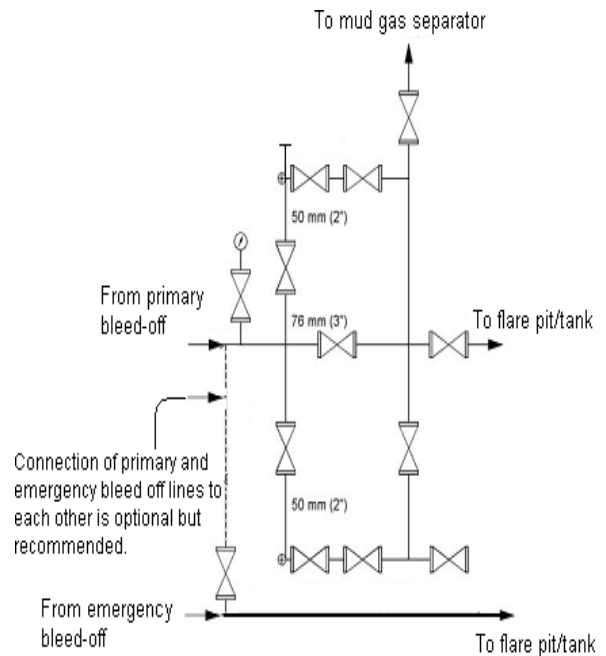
To mud gas separator

50 mm (2")

From primary bleed-off

76 mm (3")

To flare pit/tank

Connection of primary and emergency bleed off lines to each other is optional but recommended.

50 mm (2")

From emergency bleed-off

To flare pit/tank